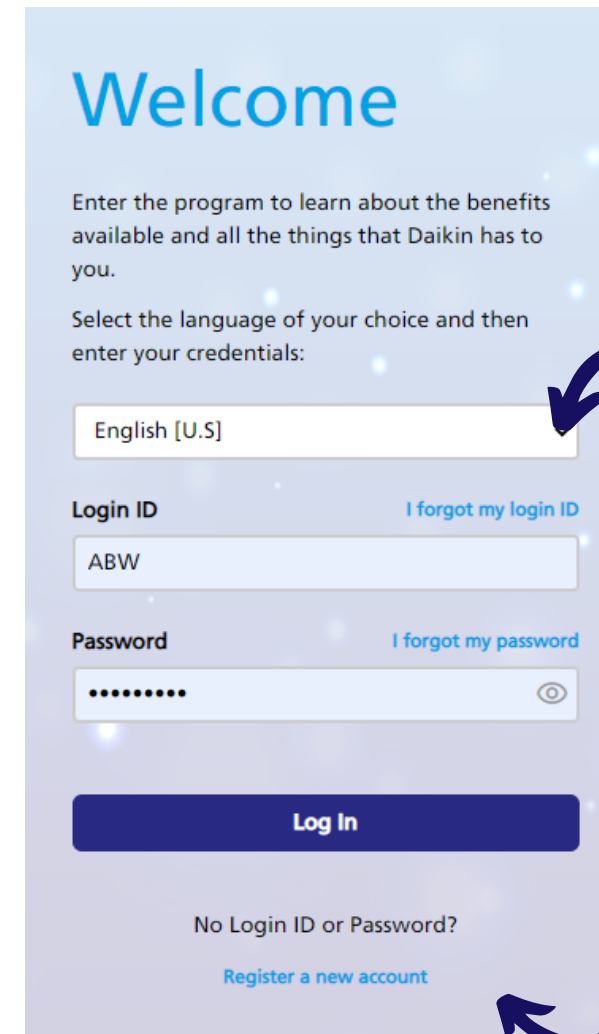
Welcome

Enter the program to learn about the benefits available and all the things that Daikin has to you.

Select the language of your choice and then enter your credentials:

English [U.S]

Login ID

I forgot my login ID

ABW

Password

I forgot my password

••••••••••

Log In

No Login ID or Password?

Register a new account